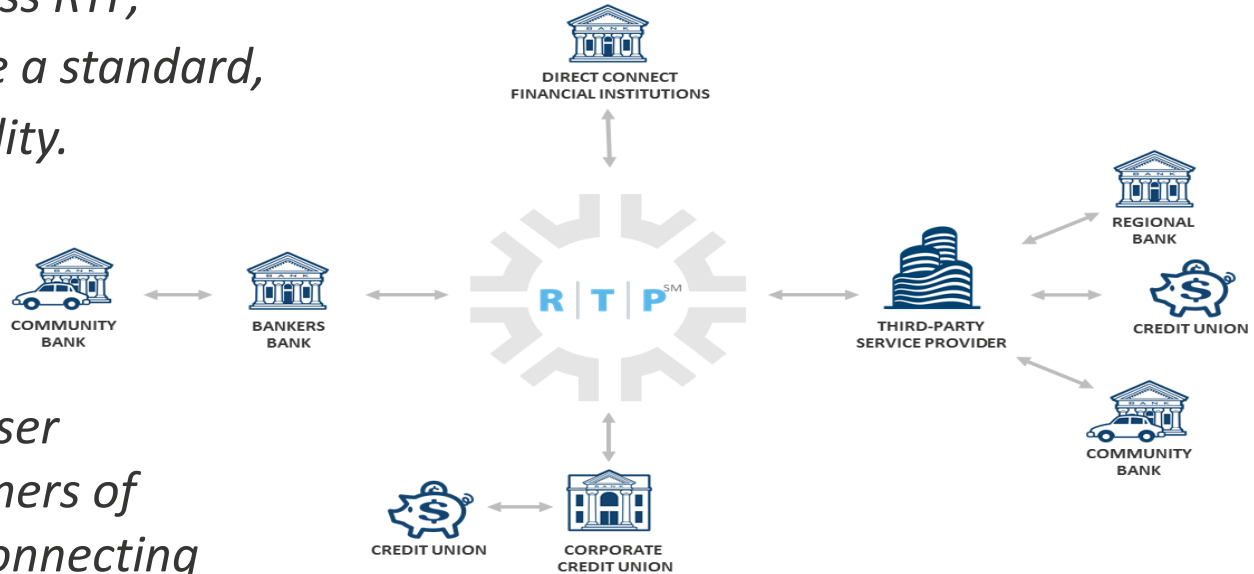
ss RTP,
e a standard,
lity.

ser
ners of
onnecting

BANK
DIRECT CONNECT
FINANCIAL INSTITUTIONS

BANK
COMMUNITY
BANK

BANK
BANKERS
BANK

R | T | P℠

THIRD-PARTY
SERVICE PROVIDER

BANK
REGIONAL
BANK

$
CREDIT UNION

BANK
COMMUNITY
BANK

$
CREDIT UNION

BANK
CORPORATE
CREDIT UNION